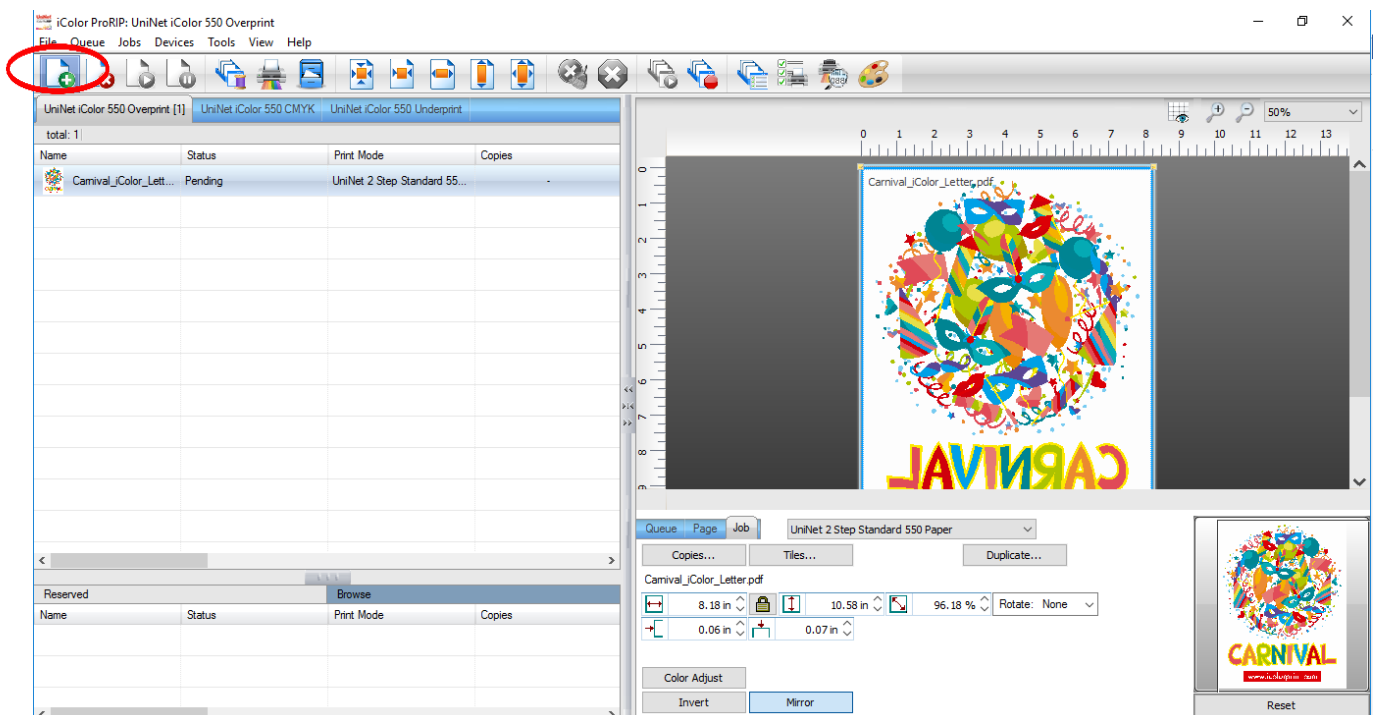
iColor ProRIP: UniNet iColor 550 Overprint

File Queue Jobs Devices Tools View Help

UniNet iColor 550 Overprint [1] | UniNet iColor 550 CMYK | UniNet iColor 550 Underprint

total: 1

| Name | Status | Print Mode | Copies |
|---|---|---|---|
| Carnival_iColor_Lett... | Pending | UniNet 2 Step Standard 55... | - |

Reserved | Browse

| Name | Status | Print Mode | Copies |
|---|---|---|---|

50%

0 1 2 3 4 5 6 7 8 9 10 11 12 13

0 1 2 3 4 5 6 7 8 9

Carnival_iColor_Letter.pdf

CARNIVAL

Queue Page Job

UniNet 2 Step Standard 550 Paper

Copies... Tiles... Duplicate...

Carnival_iColor_Letter.pdf

8.18 in 10.58 in 96.18 % Rotate: None

0.06 in 0.07 in

Color Adjust

Invert Mirror

CARNIVAL

www.icolorprint.com

Reset